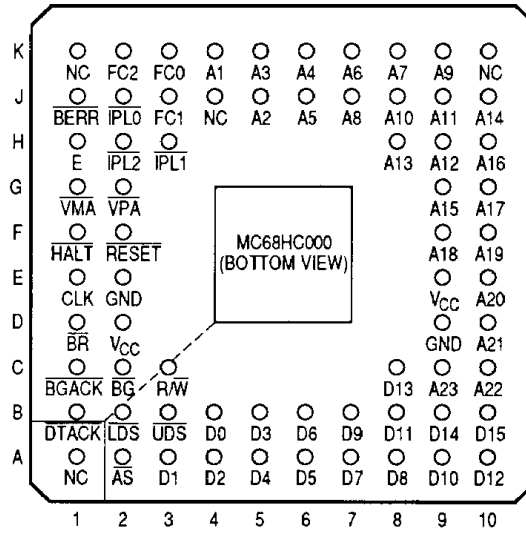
K NC FC2 FC0 A1 A3 A4 A6 A7 A9 NC

J $\overline{BERR}$ $\overline{IPL0}$ FC1 NC A2 A5 A8 A10 A11 A14

H E $\overline{IPL2}$ $\overline{IPL1}$ A13 A12 A16

G $\overline{VMA}$ $\overline{VPA}$ A15 A17

F $\overline{HALT}$ $\overline{RESET}$ A18 A19

E CLK GND $V_{CC}$ A20

D $\overline{BR}$ $V_{CC}$ GND A21

C $\overline{BGACK}$ $\overline{BG}$ R/$\overline{W}$ D13 A23 A22

B $\overline{DTACK}$ $\overline{LDS}$ $\overline{UDS}$ D0 D3 D6 D9 D11 D14 D15

A NC $\overline{AS}$ D1 D2 D4 D5 D7 D8 D10 D12

MC68HC000 (BOTTOM VIEW)

1 2 3 4 5 6 7 8 9 10